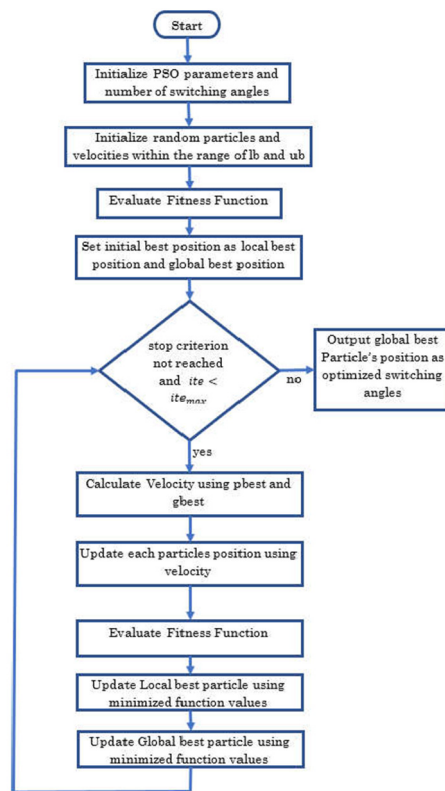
Start

Initialize PSO parameters and number of switching angles

Initialize random particles and velocities within the range of lb and ub

Evaluate Fitness Function

Set initial best position as local best position and global best position

stop criterion not reached and $ite < ite_{max}$

no

Output global best Particle's position as optimized switching angles

yes

Calculate Velocity using pbest and gbest

Update each particles position using velocity

Evaluate Fitness Function

Update Local best particle using minimized function values

Update Global best particle using minimized function values